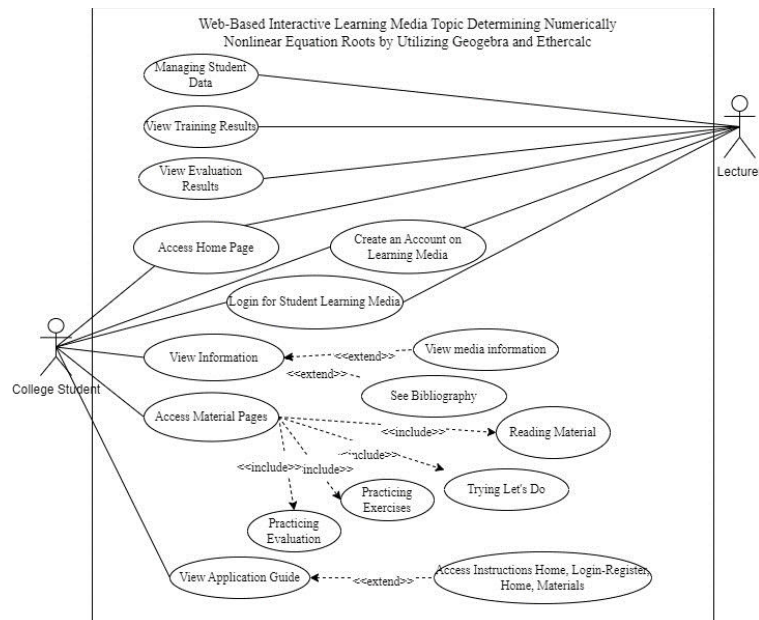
Web-Based Interactive Learning Media Topic Determining Numerically Nonlinear Equation Roots by Utilizing Geogebra and Ethercalc

Managing Student Data

View Training Results

View Evaluation Results

Lecture

Access Home Page

Create an Account on Learning Media

Login for Student Learning Media

College Student

View Information

<<extend>>

View media information

<<extend>>

See Bibliography

Access Material Pages

<<include>>

Reading Material

include>>

Trying Let's Do

<<include>>

include>>

Practicing Exercises

Practicing Evaluation

View Application Guide

<<extend>>

Access Instructions Home, Login-Register, Home, Materials